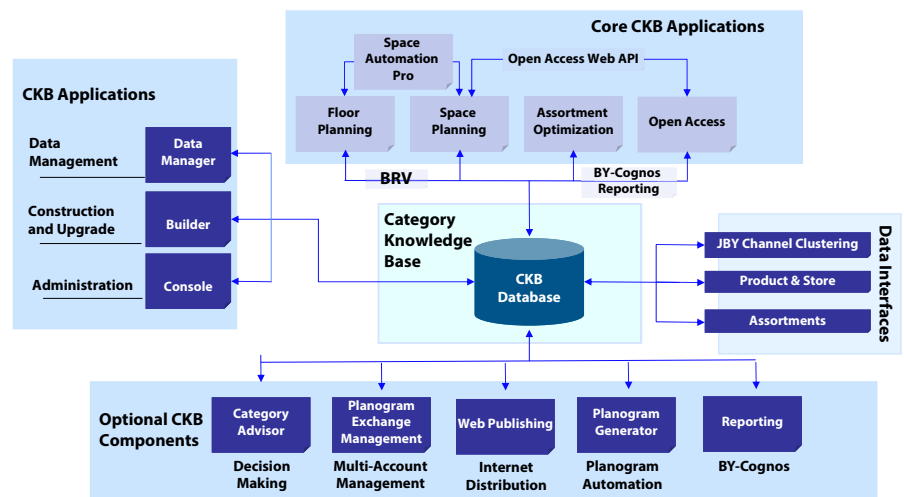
Core CKB Applications

Space Automation Pro

Open Access Web API

Floor Planning

Space Planning

Assortment Optimization

Open Access

BRV

BY-Cognos Reporting

CKB Applications

Data Management

Data Manager

Construction and Upgrade

Builder

Administration

Console

Category Knowledge Base

CKB Database

Data Interfaces

JBY Channel Clustering

Product & Store

Assortments

Optional CKB Components

Category Advisor

Decision Making

Planogram Exchange Management

Multi-Account Management

Web Publishing

Internet Distribution

Planogram Generator

Planogram Automation

Reporting

BY-Cognos